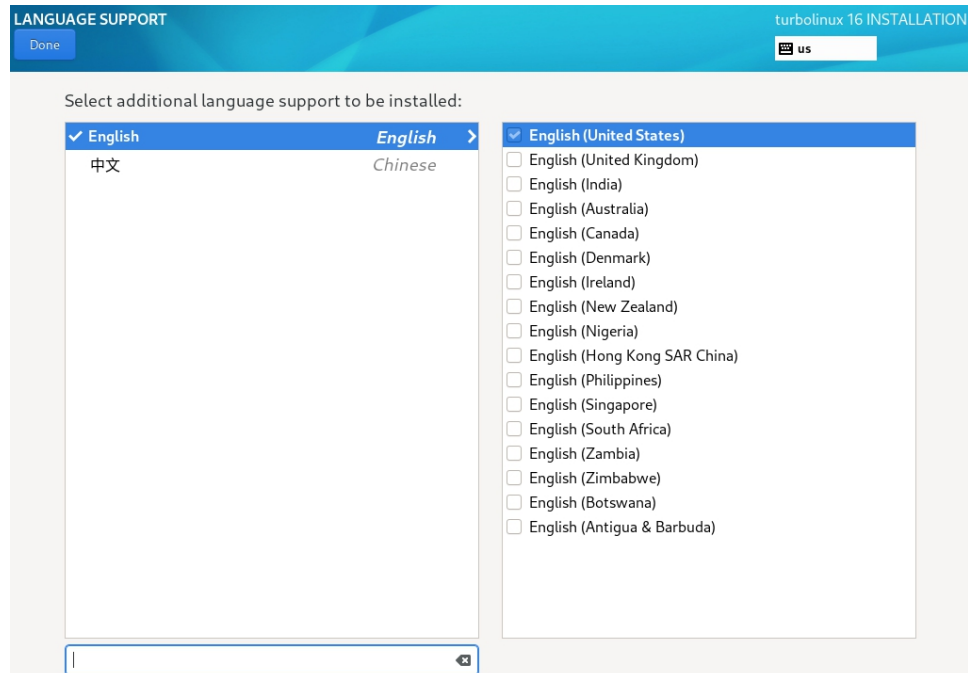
LANGUAGE SUPPORT
Done

turbolinux 16 INSTALLATION
us

Select additional language support to be installed:

✓ English English >
中文 Chinese

English (United States)
English (United Kingdom)
English (India)
English (Australia)
English (Canada)
English (Denmark)
English (Ireland)
English (New Zealand)
English (Nigeria)
English (Hong Kong SAR China)
English (Philippines)
English (Singapore)
English (South Africa)
English (Zambia)
English (Zimbabwe)
English (Botswana)
English (Antigua & Barbuda)